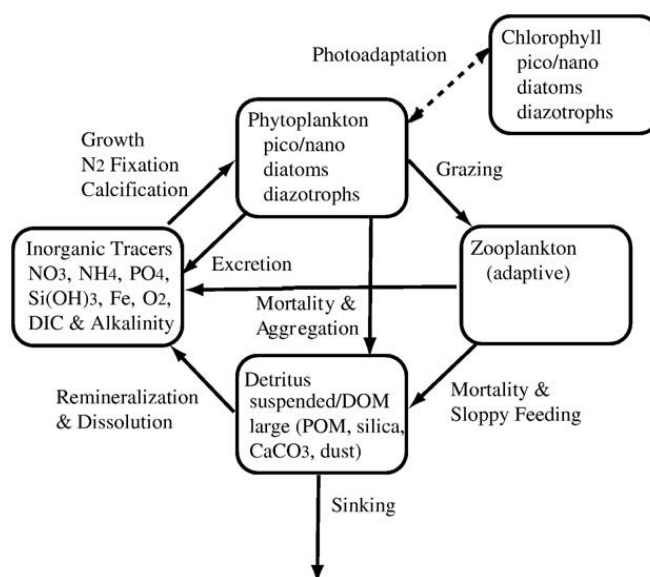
Photoadaptation

Chlorophyll
pico/nano
diatoms
diazotrophs

Growth
$N_2$ Fixation
Calcification

Phytoplankton
pico/nano
diatoms
diazotrophs

Grazing

Inorganic Tracers
$NO_3$, $NH_4$, $PO_4$,
$Si(OH)_3$, Fe, $O_2$,
DIC & Alkalinity

Excretion

Zooplankton
(adaptive)

Mortality &
Aggregation

Remineralization
& Dissolution

Detritus
suspended/DOM
large (POM, silica,
$CaCO_3$, dust)

Mortality &
Sloppy Feeding

Sinking